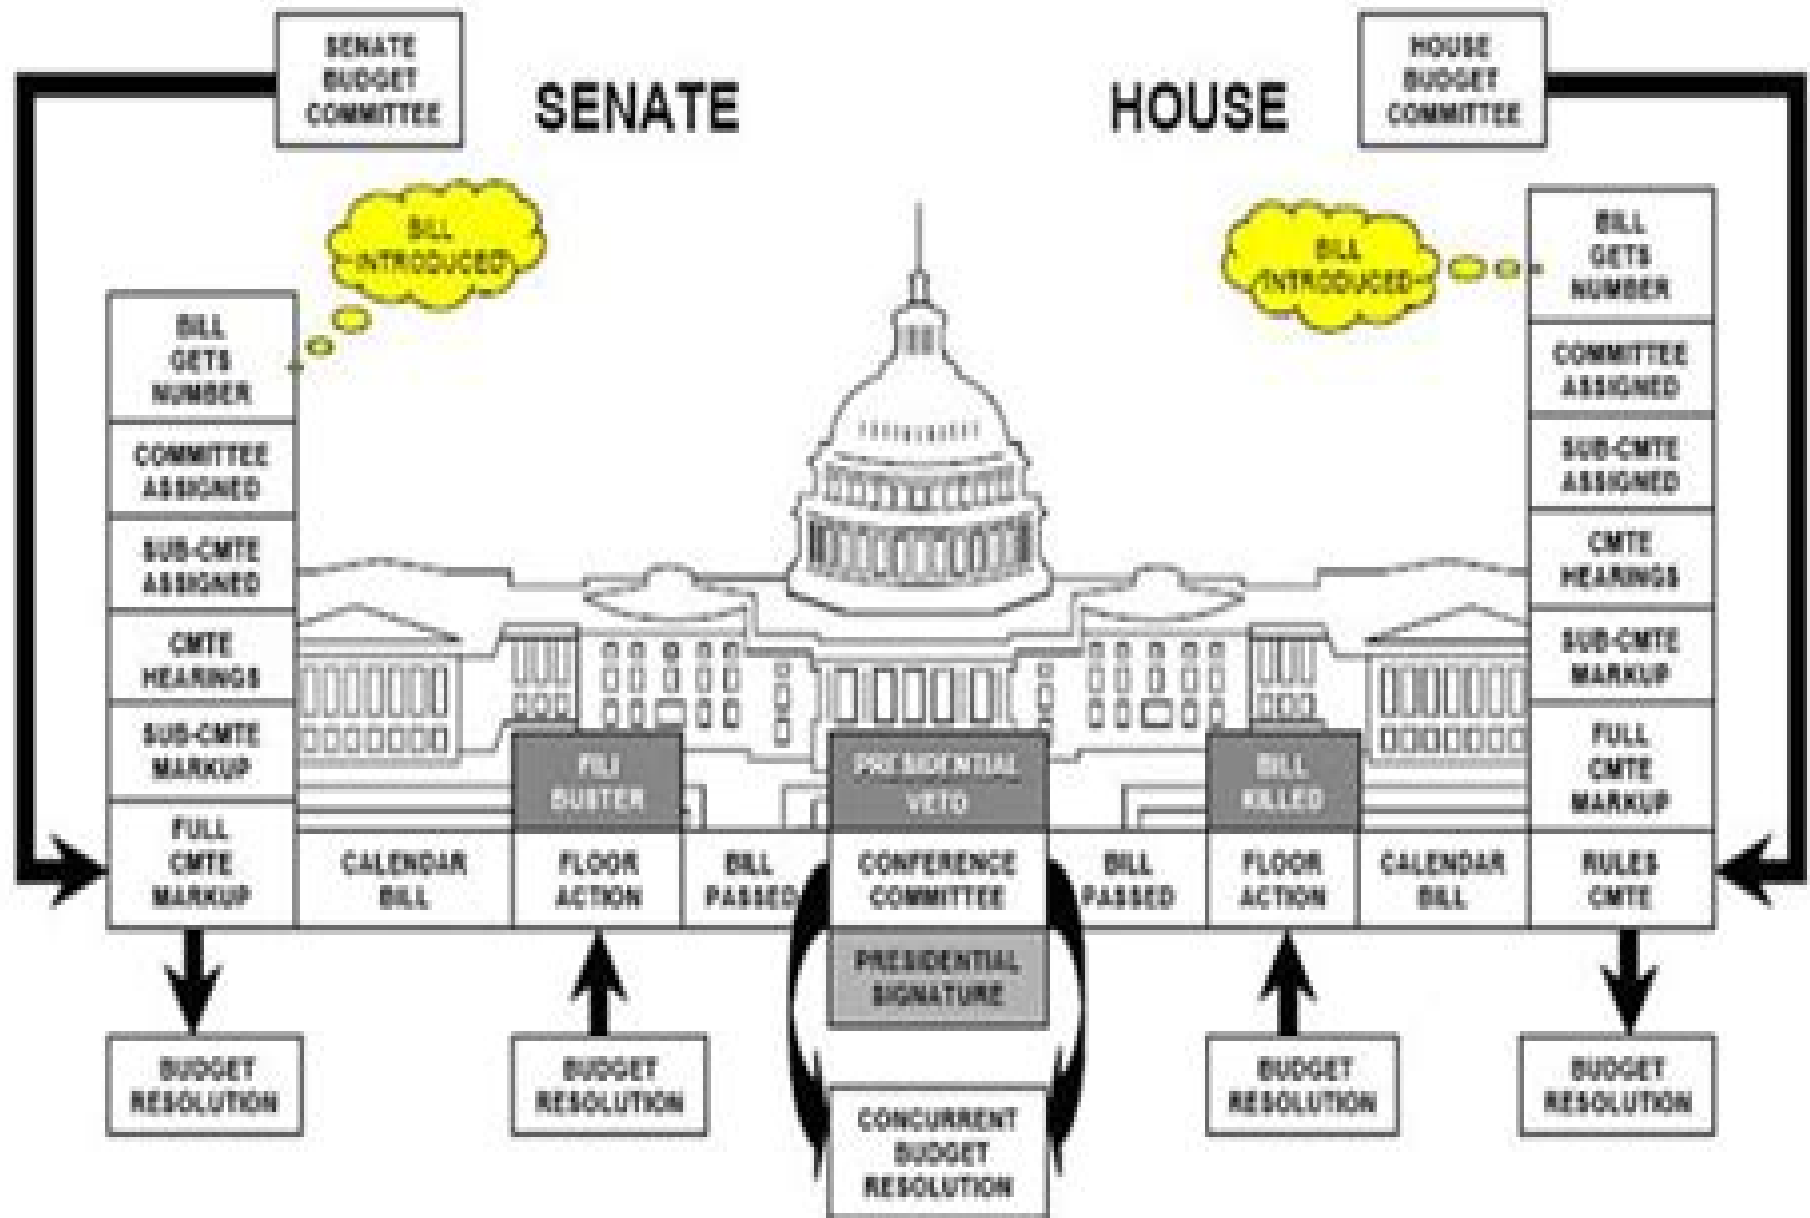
SENATE BUDGET COMMITTEE

SENATE

HOUSE

HOUSE BUDGET COMMITTEE

BILL INTRODUCED

BILL INTRODUCED

BILL GETS NUMBER

COMMITTEE ASSIGNED

SUB-CMTE ASSIGNED

CMTE HEARINGS

SUB-CMTE MARKUP

FULL CMTE MARKUP

BILL GETS NUMBER

COMMITTEE ASSIGNED

SUB-CMTE ASSIGNED

CMTE HEARINGS

SUB-CMTE MARKUP

FULL CMTE MARKUP

FILI BUSTER

PRESIDENTIAL VETO

BILL KILLED

CALENDAR BILL

FLOOR ACTION

BILL PASSED

CONFERENCE COMMITTEE

BILL PASSED

FLOOR ACTION

CALENDAR BILL

RULES CMTE

PRESIDENTIAL SIGNATURE

BUDGET RESOLUTION

BUDGET RESOLUTION

CONCURRENT BUDGET RESOLUTION

BUDGET RESOLUTION

BUDGET RESOLUTION